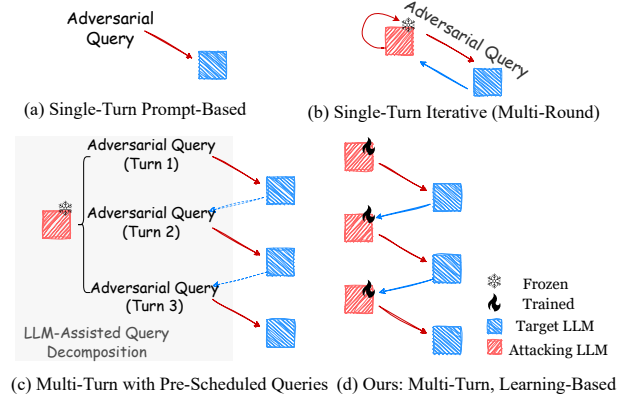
Adversarial Query

(a) Single-Turn Prompt-Based

Adversarial Query

(b) Single-Turn Iterative (Multi-Round)

Adversarial Query (Turn 1)

Adversarial Query (Turn 2)

Adversarial Query (Turn 3)

LLM-Assisted Query Decomposition

Frozen
Trained
Target LLM
Attacking LLM

(c) Multi-Turn with Pre-Scheduled Queries (d) Ours: Multi-Turn, Learning-Based